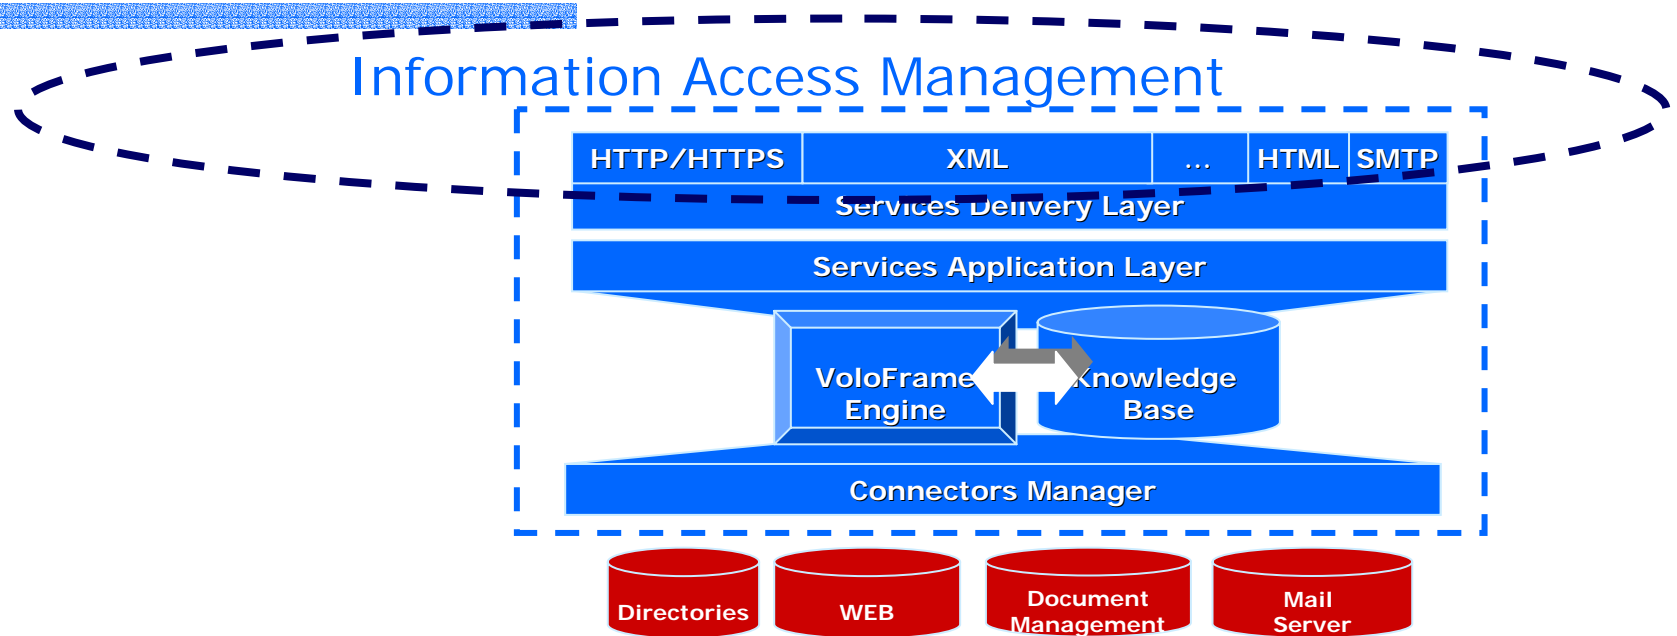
Information Access Management

| HTTP/HTTPS | XML | ... | HTML | SMTP |
|---|---|---|---|---|

Services Delivery Layer

Services Application Layer

VoloFrame Engine

Knowledge Base

Connectors Manager

Directories

WEB

Document Management

Mail Server